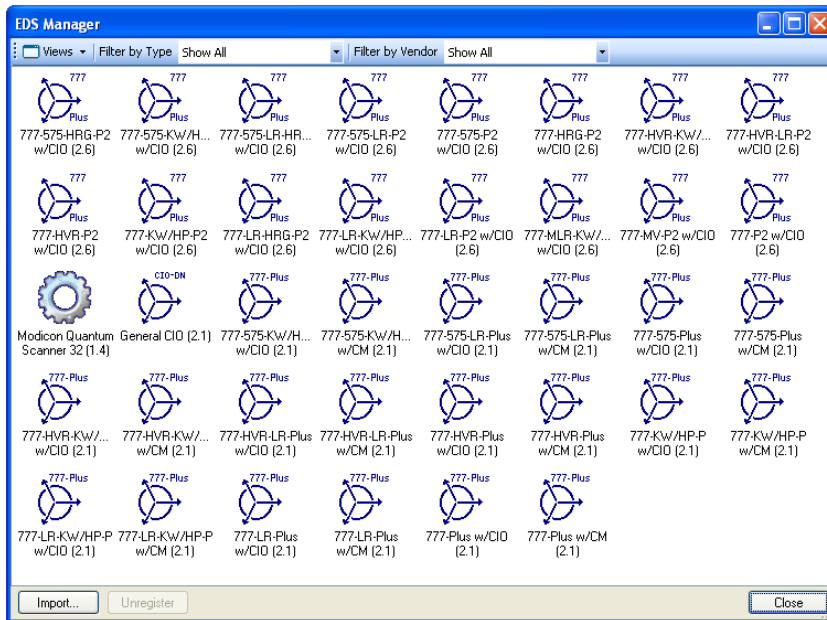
EDS Manager

Views ▾ Filter by Type Show All ▾ Filter by Vendor Show All ▾

777 Plus
777-575-HRG-P2 w/CIO (2.6)

777 Plus
777-575-KW/H... w/CIO (2.6)

777 Plus
777-575-LR-HR... w/CIO (2.6)

777 Plus
777-575-LR-P2 w/CIO (2.6)

777 Plus
777-575-P2 w/CIO (2.6)

777 Plus
777-HRG-P2 w/CIO (2.6)

777 Plus
777-HVR-KW/... w/CIO (2.6)

777 Plus
777-HVR-LR-P2 w/CIO (2.6)

777 Plus
777-HVR-P2 w/CIO (2.6)

777 Plus
777-KW/HP-P2 w/CIO (2.6)

777 Plus
777-LR-HRG-P2 w/CIO (2.6)

777 Plus
777-LR-KW/HP... w/CIO (2.6)

777 Plus
777-LR-P2 w/CIO (2.6)

777 Plus
777-MLR-KW/... w/CIO (2.6)

777 Plus
777-MV-P2 w/CIO (2.6)

777 Plus
777-P2 w/CIO (2.6)

Modicon Quantum Scanner 32 (1.4)

CIO-DN
General CIO (2.1)

777-Plus
777-575-KW/H... w/CIO (2.1)

777-Plus
777-575-KW/H... w/CM (2.1)

777-Plus
777-575-LR-Plus w/CIO (2.1)

777-Plus
777-575-LR-Plus w/CM (2.1)

777-Plus
777-575-Plus w/CIO (2.1)

777-Plus
777-575-Plus w/CM (2.1)

777-Plus
777-HVR-KW/... w/CIO (2.1)

777-Plus
777-HVR-KW/... w/CM (2.1)

777-Plus
777-HVR-LR-Plus w/CIO (2.1)

777-Plus
777-HVR-LR-Plus w/CM (2.1)

777-Plus
777-HVR-Plus w/CIO (2.1)

777-Plus
777-HVR-Plus w/CM (2.1)

777-Plus
777-KW/HP-P w/CIO (2.1)

777-Plus
777-KW/HP-P w/CM (2.1)

777-Plus
777-LR-KW/HP-P w/CIO (2.1)

777-Plus
777-LR-KW/HP-P w/CM (2.1)

777-Plus
777-LR-Plus w/CIO (2.1)

777-Plus
777-LR-Plus w/CM (2.1)

777-Plus
777-Plus w/CIO (2.1)

777-Plus
777-Plus w/CM (2.1)

Import... Unregister Close